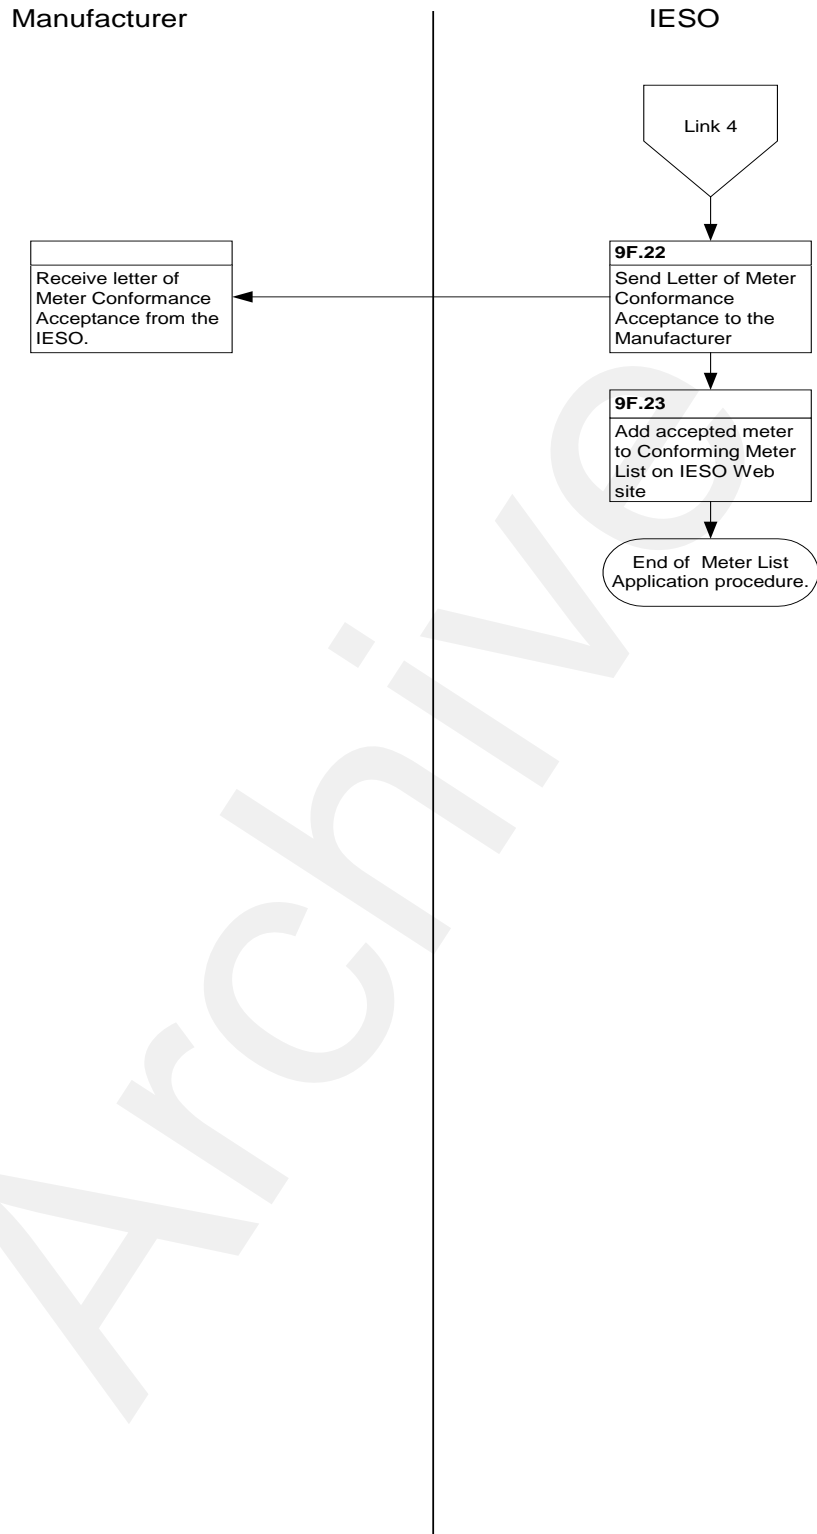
Manufacturer

IESO

Link 4

9F.22

Send Letter of Meter Conformance Acceptance to the Manufacturer

Receive letter of Meter Conformance Acceptance from the IESO.

9F.23

Add accepted meter to Conforming Meter List on IESO Web site

End of Meter List Application procedure.

Archive